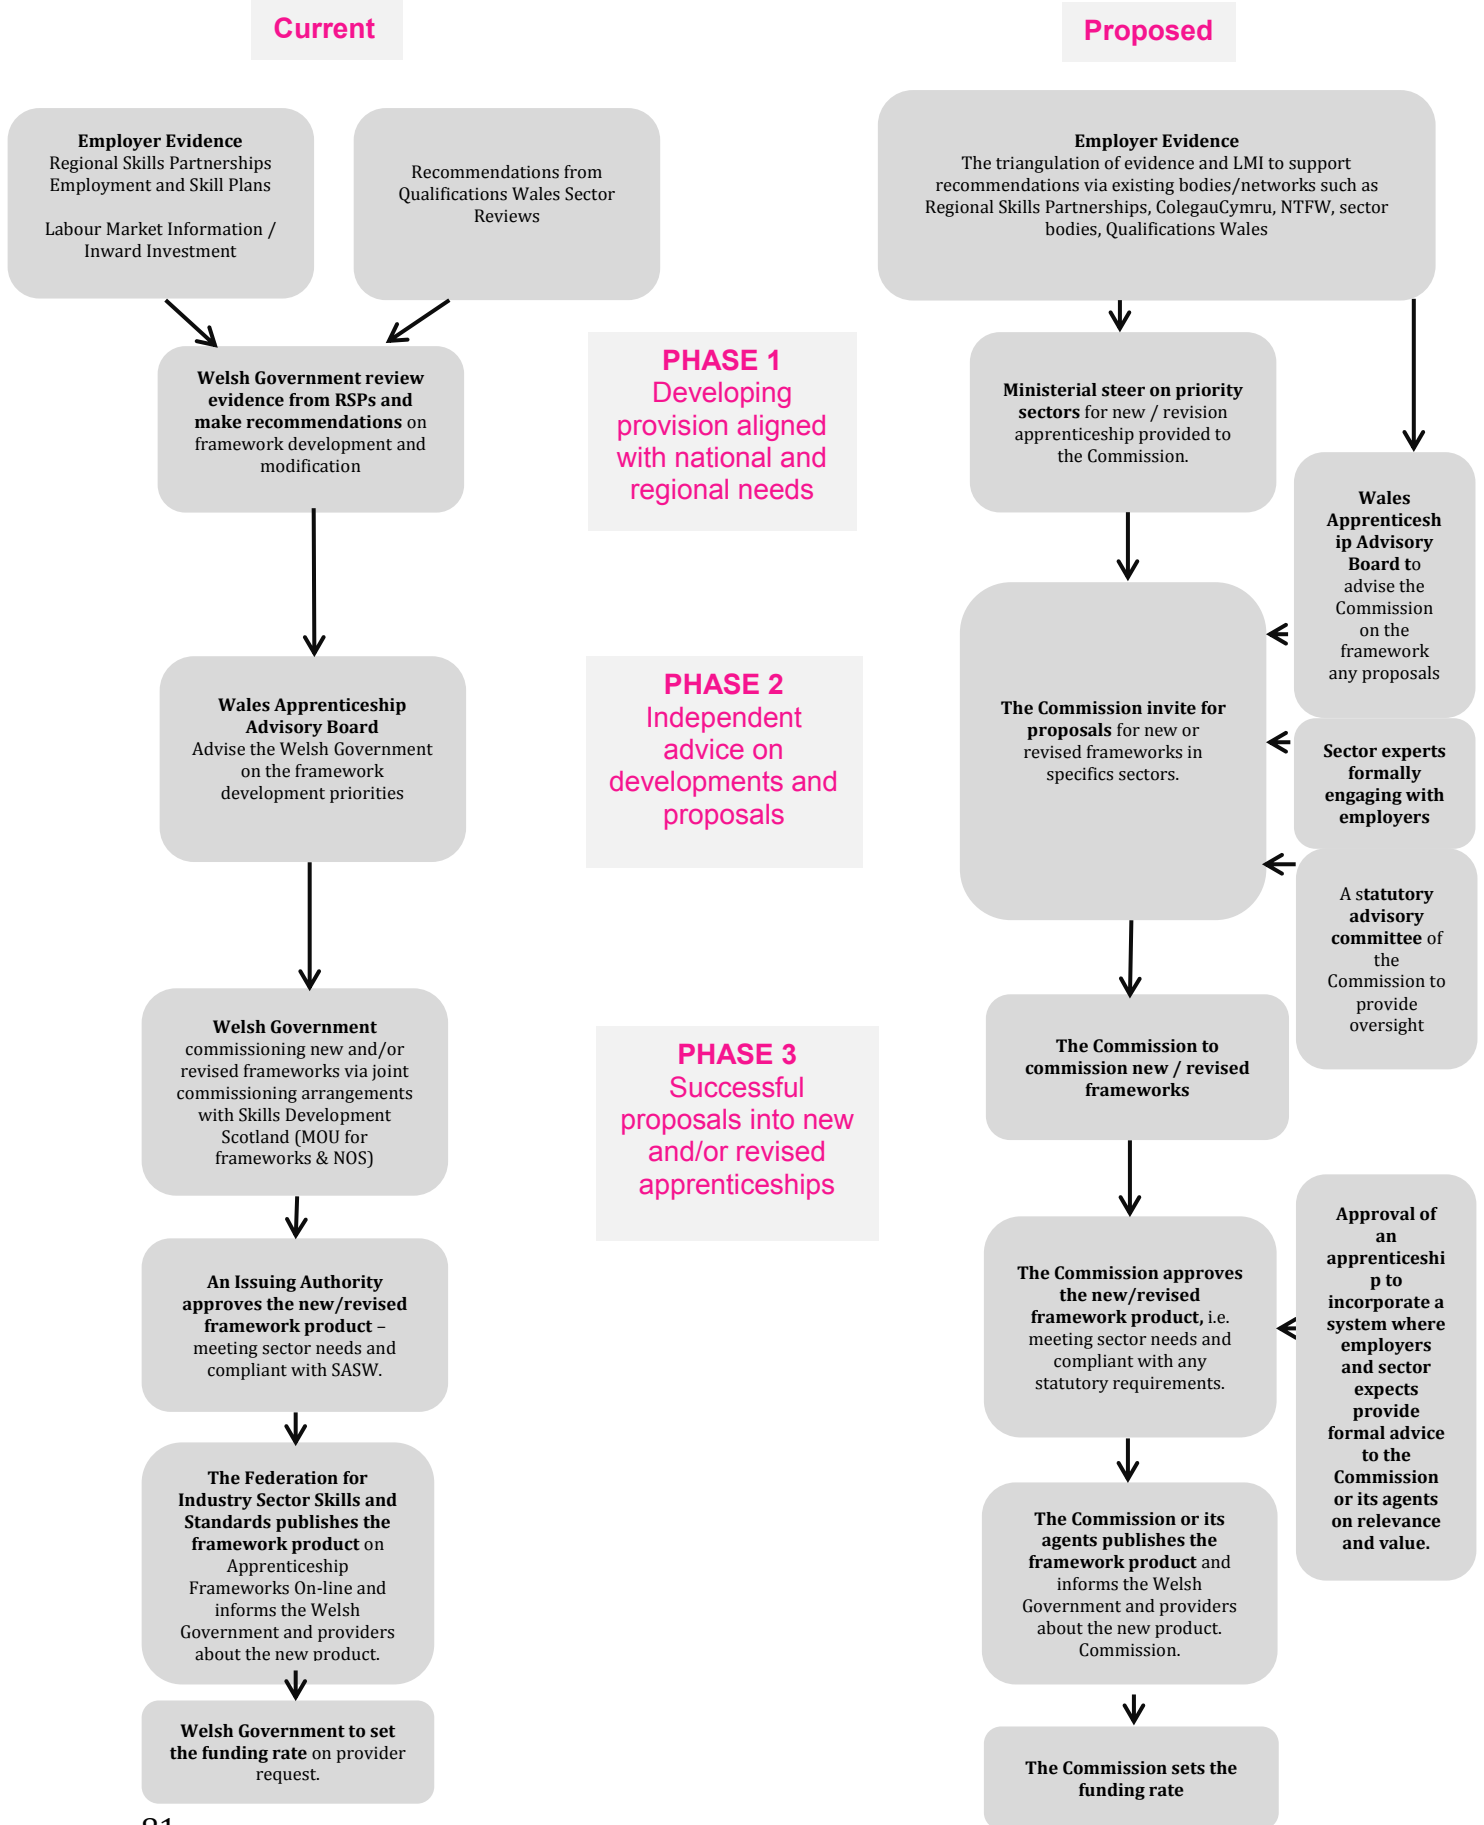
Current

Proposed

Employer Evidence
Regional Skills Partnerships Employment and Skill Plans

Labour Market Information / Inward Investment

Recommendations from Qualifications Wales Sector Reviews

Welsh Government review evidence from RSPs and make recommendations on framework development and modification

Wales Apprenticeship Advisory Board
Advise the Welsh Government on the framework development priorities

Welsh Government commissioning new and/or revised frameworks via joint commissioning arrangements with Skills Development Scotland (MOU for frameworks & NOS)

An Issuing Authority approves the new/revised framework product – meeting sector needs and compliant with SASW.

The Federation for Industry Sector Skills and Standards publishes the framework product on Apprenticeship Frameworks On-line and informs the Welsh Government and providers about the new product.

Welsh Government to set the funding rate on provider request.

PHASE 1
Developing provision aligned with national and regional needs

PHASE 2
Independent advice on developments and proposals

PHASE 3
Successful proposals into new and/or revised apprenticeships

Employer Evidence
The triangulation of evidence and LMI to support recommendations via existing bodies/networks such as Regional Skills Partnerships, ColegauCymru, NTFW, sector bodies, Qualifications Wales

Ministerial steer on priority sectors for new / revision apprenticeship provided to the Commission.

Wales Apprenticeship Advisory Board to advise the Commission on the framework any proposals

The Commission invite for proposals for new or revised frameworks in specifics sectors.

Sector experts formally engaging with employers

A statutory advisory committee of the Commission to provide oversight

The Commission to commission new / revised frameworks

The Commission approves the new/revised framework product, i.e. meeting sector needs and compliant with any statutory requirements.

Approval of an apprenticeship to incorporate a system where employers and sector expects provide formal advice to the Commission or its agents on relevance and value.

The Commission or its agents publishes the framework product and informs the Welsh Government and providers about the new product. Commission.

The Commission sets the funding rate

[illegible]